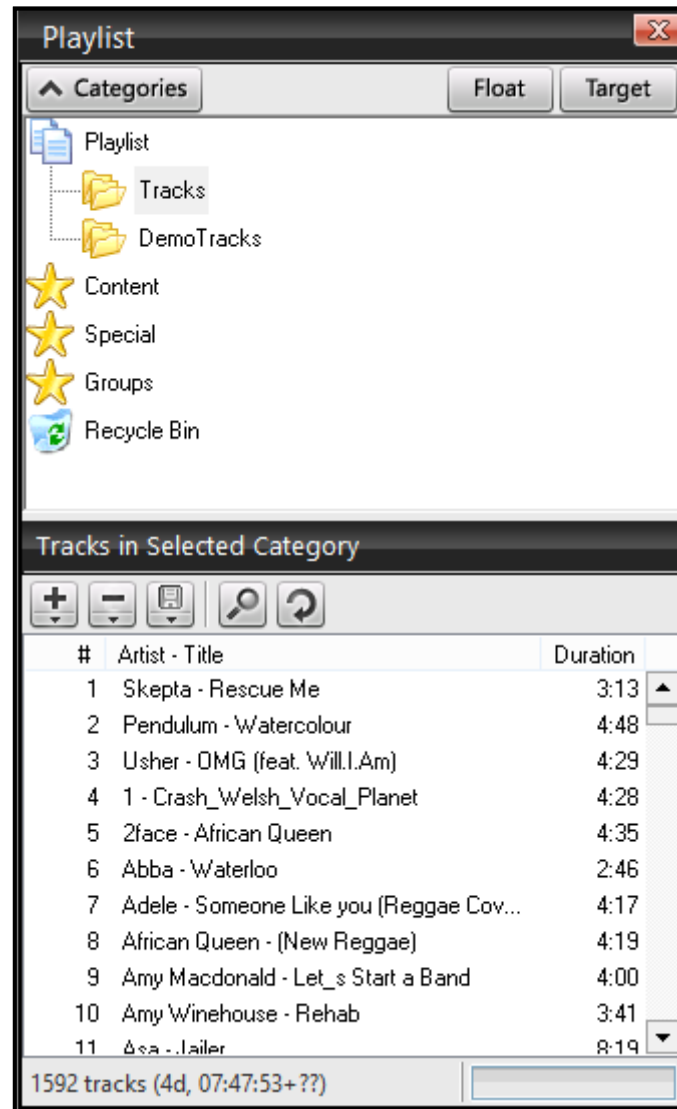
Playlist

Categories

Float

Target

Playlist

Tracks

DemoTracks

Content

Special

Groups

Recycle Bin

Tracks in Selected Category

| # | Artist - Title | Duration |
|---|---|---|
| 1 | Skepta - Rescue Me | 3:13 |
| 2 | Pendulum - Watercolour | 4:48 |
| 3 | Usher - OMG (feat. Will.I.Am) | 4:29 |
| 4 | 1 - Crash_Welsh_Vocal_Planet | 4:28 |
| 5 | 2face - African Queen | 4:35 |
| 6 | Abba - Waterloo | 2:46 |
| 7 | Adele - Someone Like you (Reggae Cov... | 4:17 |
| 8 | African Queen - (New Reggae) | 4:19 |
| 9 | Amy Macdonald - Let_s Start a Band | 4:00 |
| 10 | Amy Winehouse - Rehab | 3:41 |
| 11 | Asa - Jailer | 8:19 |

1592 tracks (4d, 07:47:53+??)